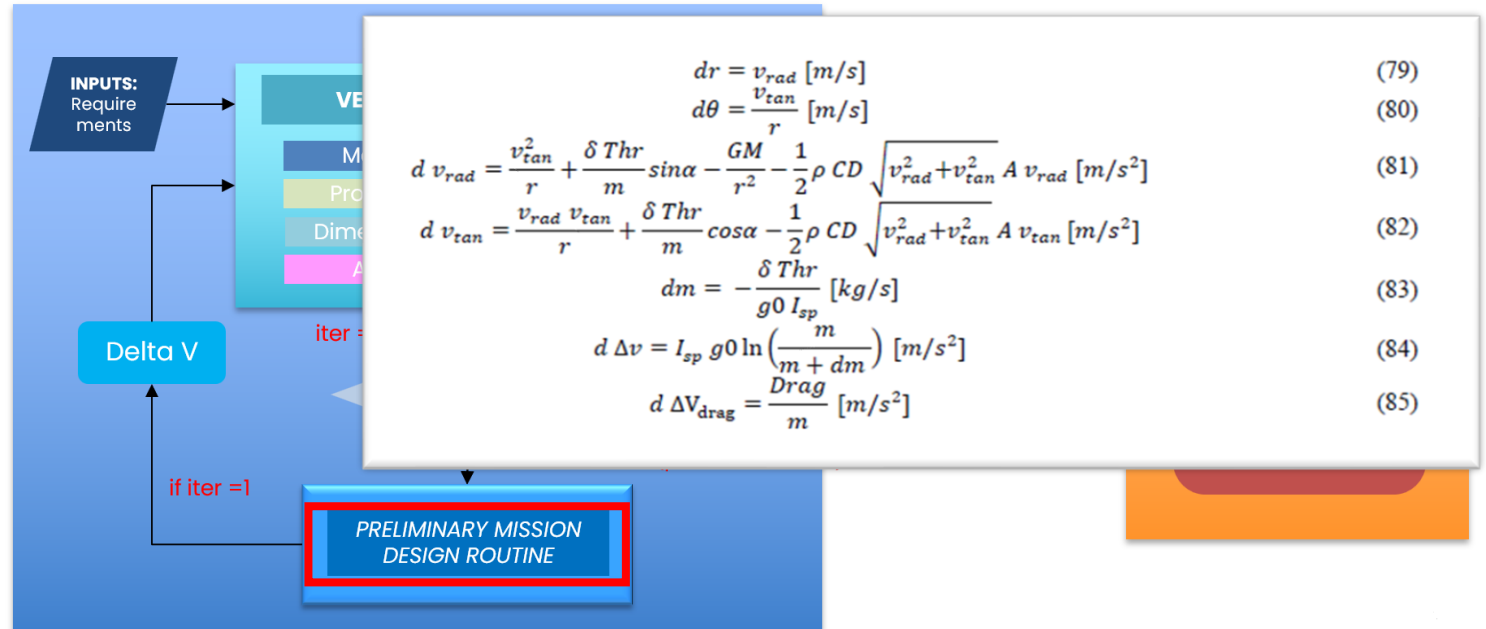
INPUTS:
Requirements

VE

M

Pro

Dime

A

iter =

Delta V

if iter =1

PRELIMINARY MISSION DESIGN ROUTINE

$dr = v_{rad}\ [m/s]$ (79)

$d\theta = \frac{v_{tan}}{r}\ [m/s]$ (80)

$d\ v_{rad} = \frac{v_{tan}^2}{r} + \frac{\delta\ Thr}{m} sin\alpha - \frac{GM}{r^2} - \frac{1}{2}\rho\ CD\ \sqrt{v_{rad}^2 + v_{tan}^2}\ A\ v_{rad}\ [m/s^2]$ (81)

$d\ v_{tan} = \frac{v_{rad}\ v_{tan}}{r} + \frac{\delta\ Thr}{m} cos\alpha - \frac{1}{2}\rho\ CD\ \sqrt{v_{rad}^2 + v_{tan}^2}\ A\ v_{tan}\ [m/s^2]$ (82)

$dm = -\frac{\delta\ Thr}{g0\ I_{sp}}\ [kg/s]$ (83)

$d\ \Delta v = I_{sp}\ g0 \ln\left(\frac{m}{m + dm}\right)\ [m/s^2]$ (84)

$d\ \Delta V_{drag} = \frac{Drag}{m}\ [m/s^2]$ (85)